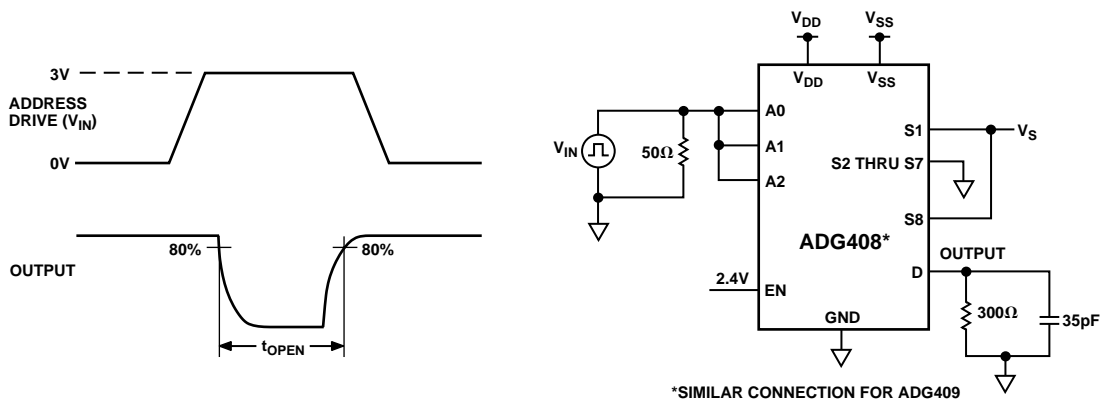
3V

ADDRESS DRIVE ($V_{IN}$)

0V

OUTPUT

80%

80%

$t_{OPEN}$

$V_{DD}$

$V_{SS}$

$V_{DD}$

$V_{SS}$

$V_{IN}$

50Ω

A0

A1

A2

S1

$V_S$

S2 THRU S7

S8

ADG408*

OUTPUT

2.4V

EN

D

GND

300Ω

35pF

*SIMILAR CONNECTION FOR ADG409